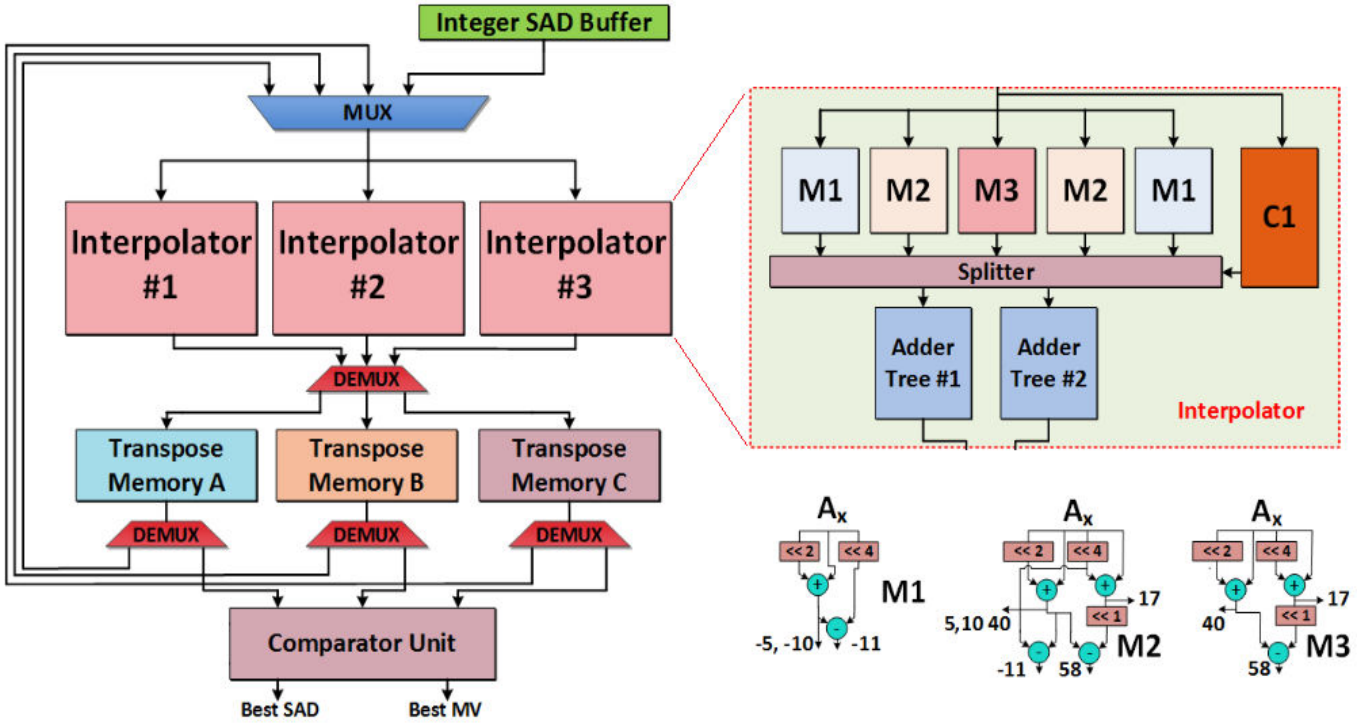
Integer SAD Buffer

MUX

Interpolator #1

Interpolator #2

Interpolator #3

DEMUX

Transpose Memory A

Transpose Memory B

Transpose Memory C

DEMUX

DEMUX

DEMUX

Comparator Unit

Best SAD

Best MV

M1

M2

M3

M2

M1

C1

Splitter

Adder Tree #1

Adder Tree #2

Interpolator

$A_x$

<< 2

<< 4

+

-

M1

-5, -10

-11

$A_x$

<< 2

<< 4

+

+

<< 1

17

5,10

40

-

-

M2

-11

58

$A_x$

<< 2

<< 4

+

+

<< 1

17

40

-

M3

58